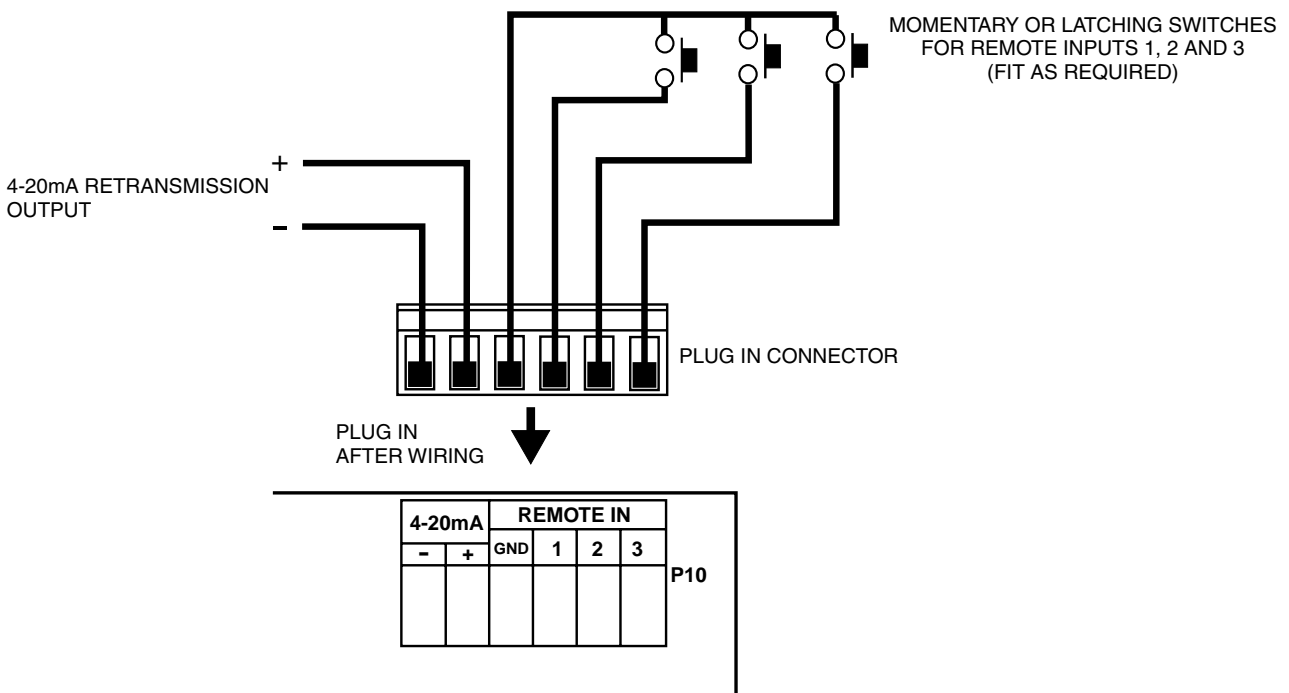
MOMENTARY OR LATCHING SWITCHES FOR REMOTE INPUTS 1, 2 AND 3 (FIT AS REQUIRED)

4-20mA RETRANSMISSION OUTPUT

+

–

PLUG IN CONNECTOR

PLUG IN AFTER WIRING

| 4-20mA | | REMOTE IN | | | |
|---|---|---|---|---|---|
| – | + | GND | 1 | 2 | 3 |

P10